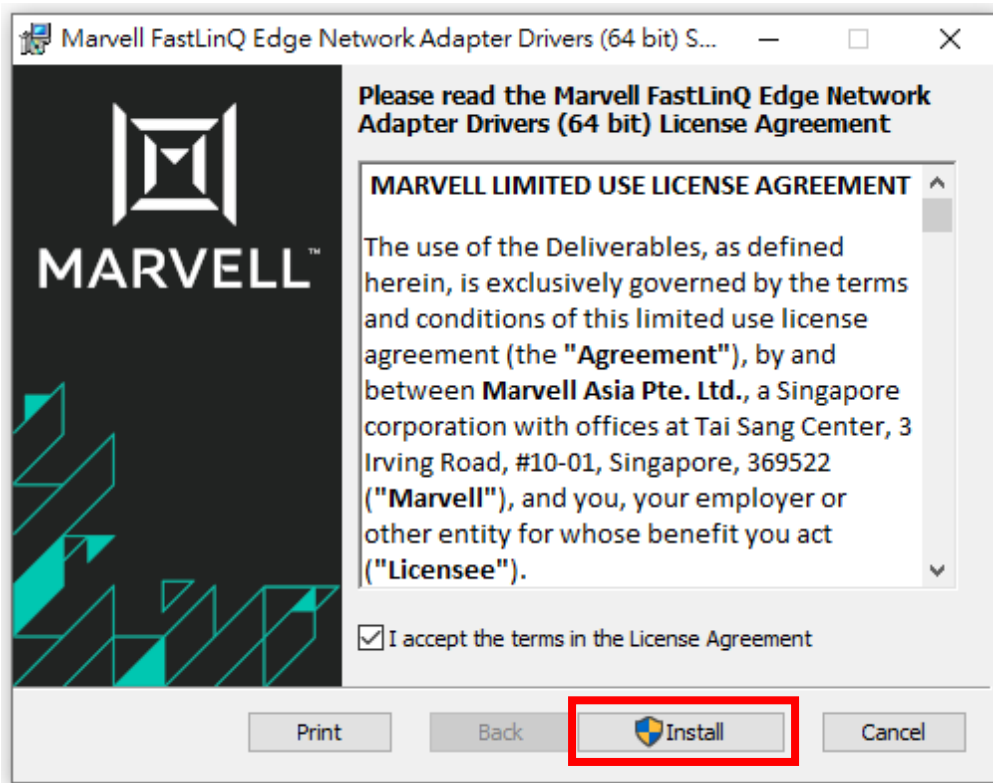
Marvell FastLinQ Edge Network Adapter Drivers (64 bit) S...

MARVELL™

Please read the Marvell FastLinQ Edge Network Adapter Drivers (64 bit) License Agreement

MARVELL LIMITED USE LICENSE AGREEMENT

The use of the Deliverables, as defined herein, is exclusively governed by the terms and conditions of this limited use license agreement (the **"Agreement"**), by and between **Marvell Asia Pte. Ltd.**, a Singapore corporation with offices at Tai Sang Center, 3 Irving Road, #10-01, Singapore, 369522 (**"Marvell"**), and you, your employer or other entity for whose benefit you act (**"Licensee"**).

I accept the terms in the License Agreement

Print

Back

Install

Cancel